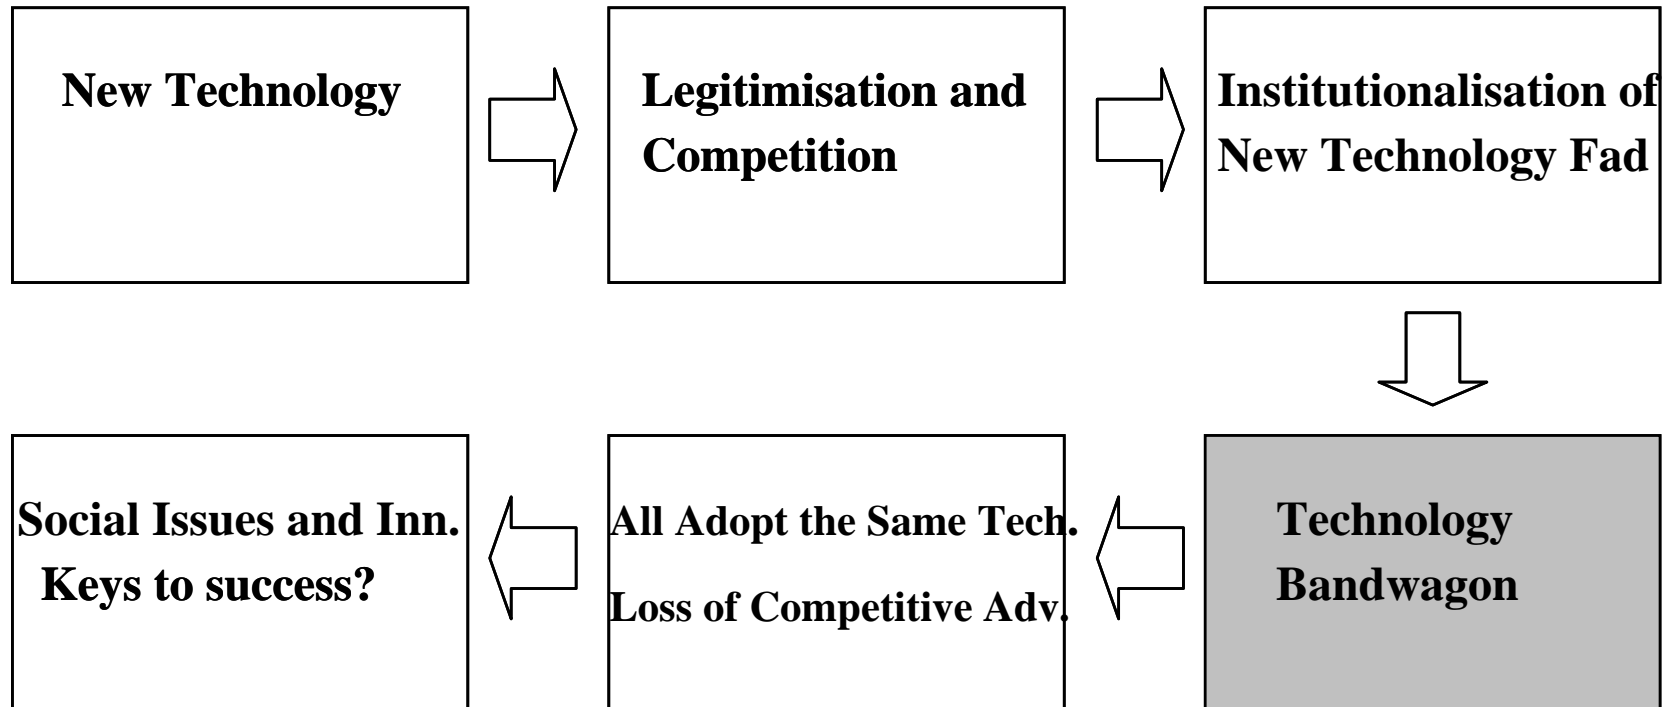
New Technology

Legitimisation and Competition

Institutionalisation of New Technology Fad

Technology Bandwagon

All Adopt the Same Tech.

Loss of Competitive Adv.

Social Issues and Inn.

Keys to success?